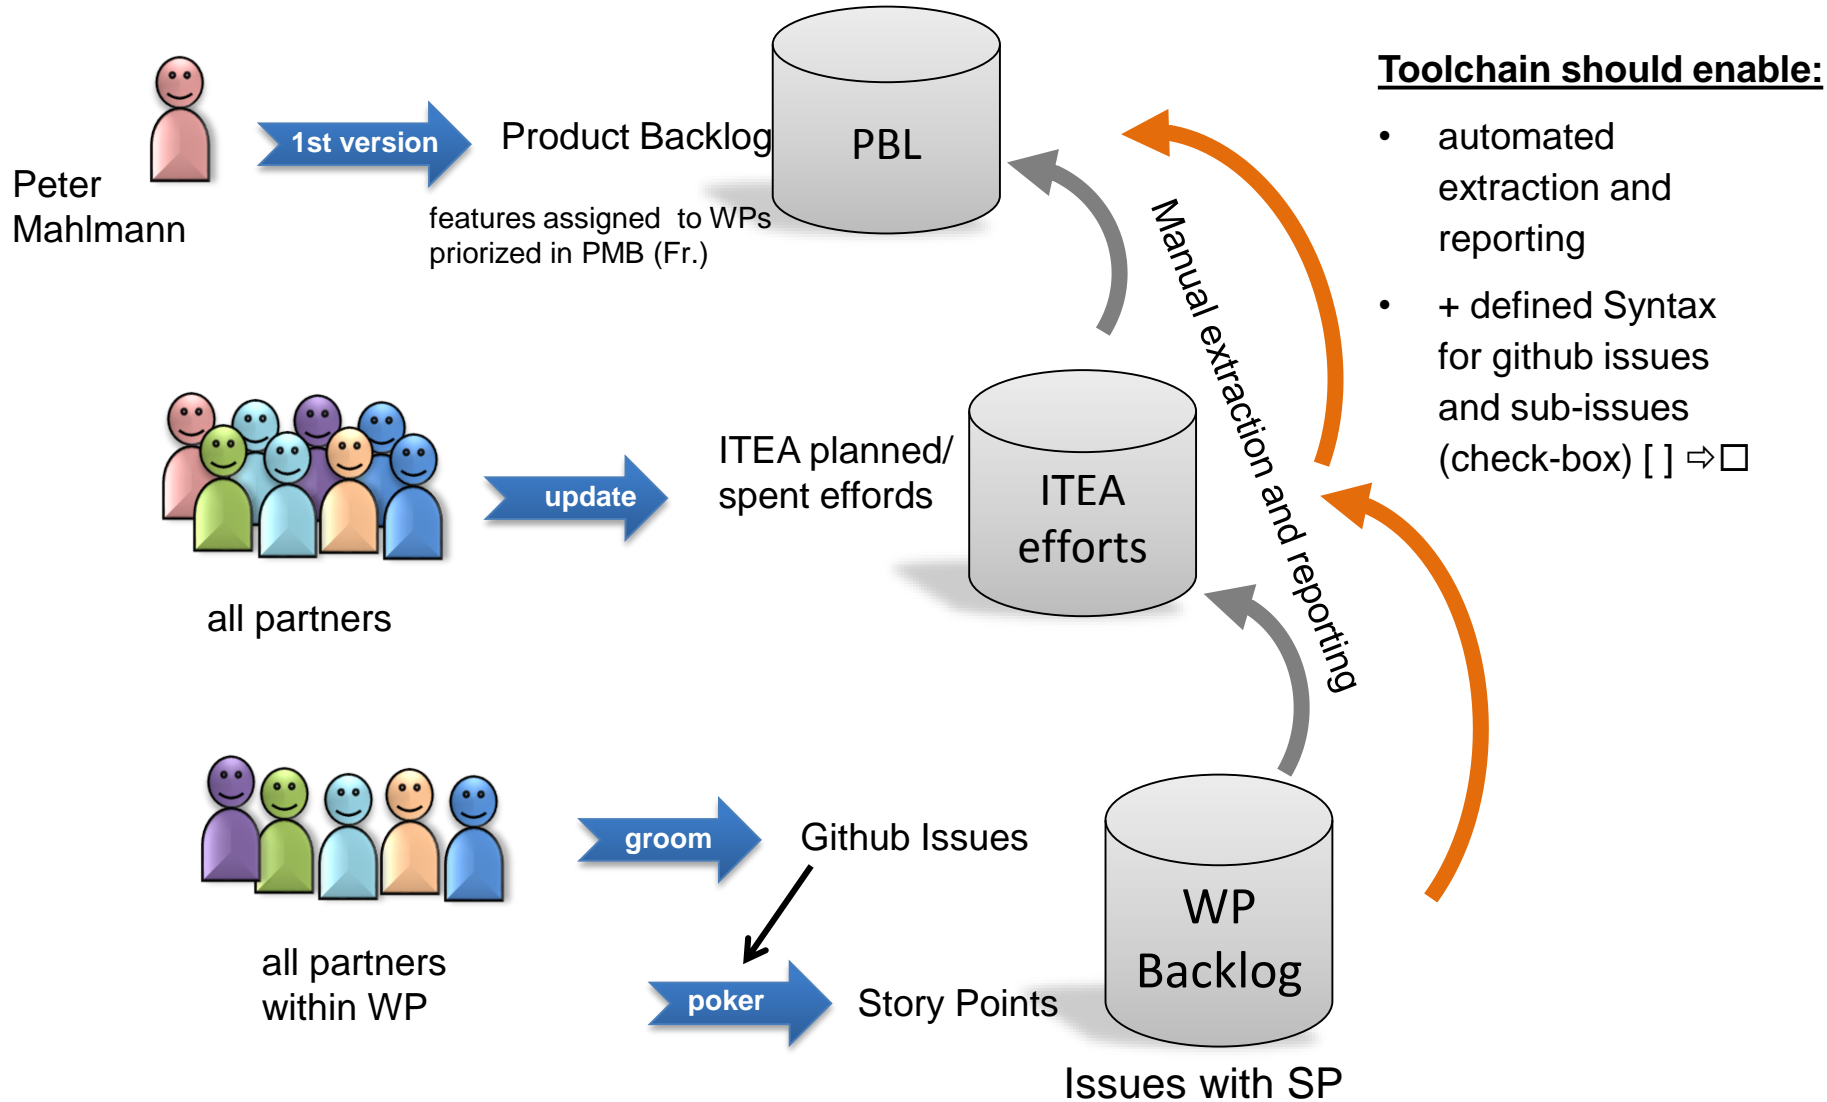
Peter Mahlmann

1st version

Product Backlog

PBL

features assigned to WPs
priorized in PMB (Fr.)

Toolchain should enable:

• automated extraction and reporting

• + defined Syntax for github issues and sub-issues (check-box) [ ] ⇨☐

Manual extraction and reporting

update

ITEA planned/ spent effords

ITEA efforts

all partners

groom

Github Issues

poker

Story Points

WP Backlog

all partners within WP

Issues with SP